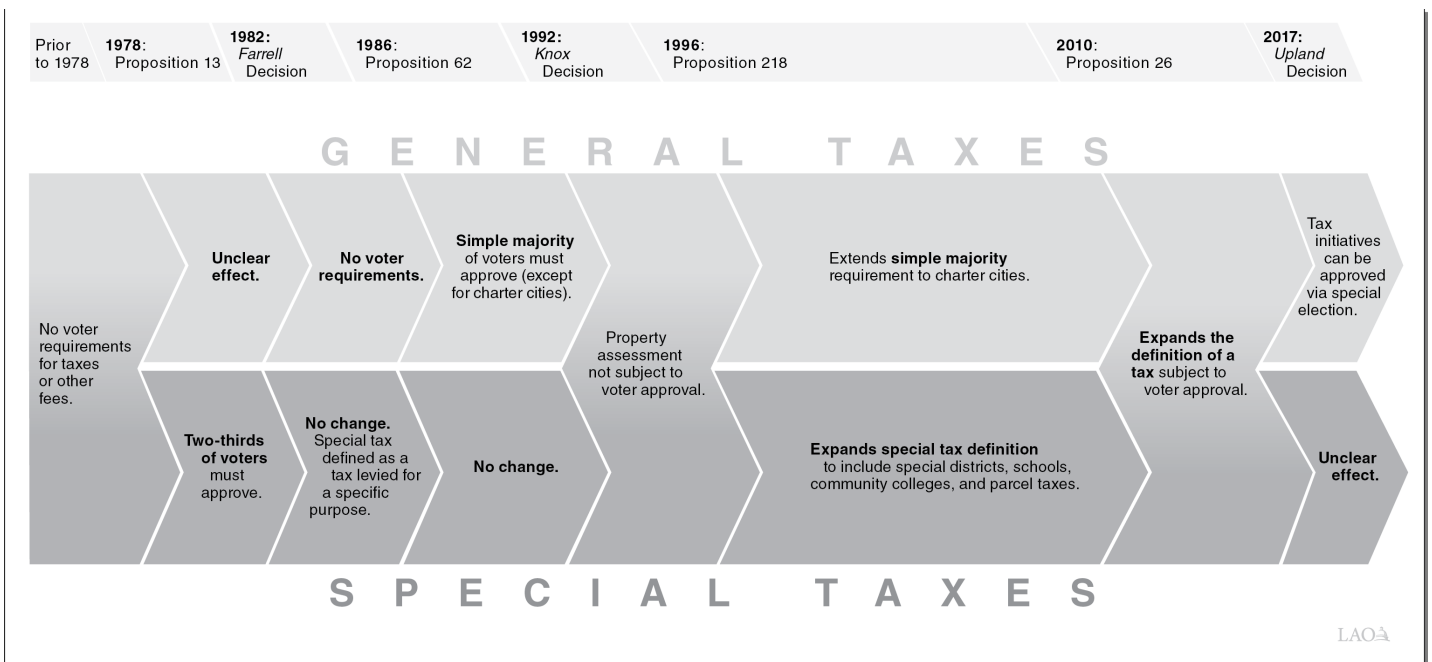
Prior to 1978

1978: Proposition 13

1982: *Farrell* Decision

1986: Proposition 62

1992: *Knox* Decision

1996: Proposition 218

2010: Proposition 26

2017: *Upland* Decision

GENERAL TAXES

No voter requirements for taxes or other fees.

**Unclear effect.**

**No voter requirements.**

**Simple majority** of voters must approve (except for charter cities).

Property assessment not subject to voter approval.

Extends **simple majority** requirement to charter cities.

**Expands the definition of a tax** subject to voter approval.

Tax initiatives can be approved via special election.

**Two-thirds of voters** must approve.

**No change.** Special tax defined as a tax levied for a specific purpose.

**No change.**

**Expands special tax definition** to include special districts, schools, community colleges, and parcel taxes.

**Unclear effect.**

SPECIAL TAXES

LAO